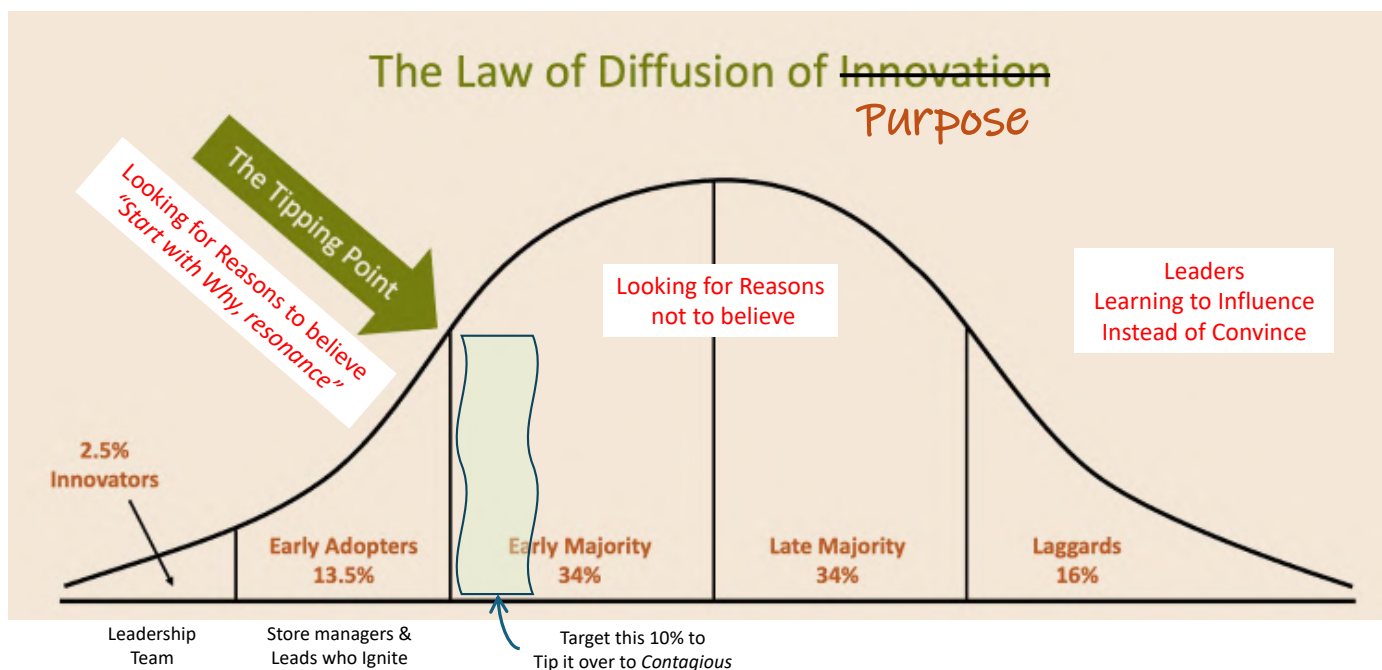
The Law of Diffusion of ~~Innovation~~ Purpose

Looking for Reasons to believe "Start with Why, resonance"

The Tipping Point

Looking for Reasons not to believe

Leaders Learning to Influence Instead of Convince

2.5% Innovators

Early Adopters 13.5%

Early Majority 34%

Late Majority 34%

Laggards 16%

Leadership Team

Store managers & Leads who Ignite

Target this 10% to Tip it over to *Contagious*